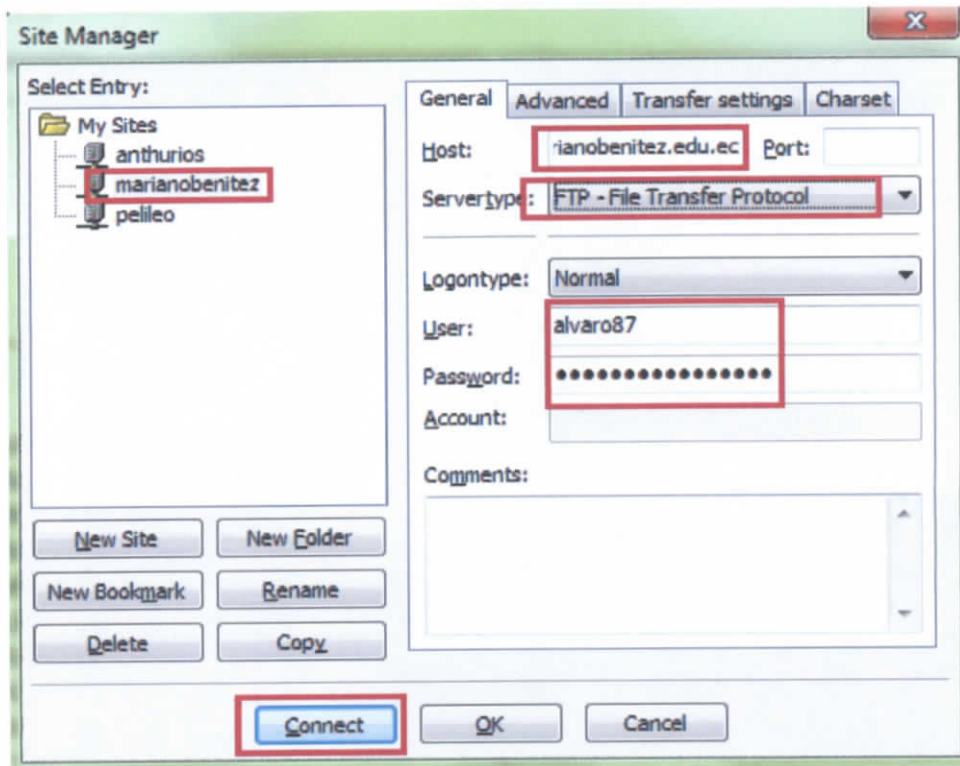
Site Manager

Select Entry:

My Sites
anthurios
marianobenitez
pelileo

General | Advanced | Transfer settings | Charset

Host: rianobenitez.edu.ec Port:

Servertype: FTP - File Transfer Protocol

Logontype: Normal

User: alvaro87

Password: ••••••••••••••••

Account:

Comments:

New Site | New Folder

New Bookmark | Rename

Delete | Copy

Connect | OK | Cancel